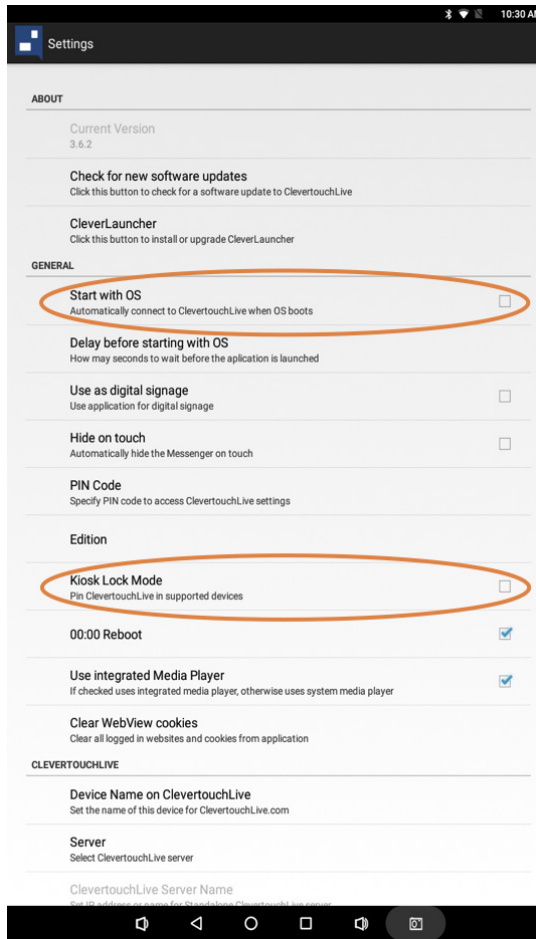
10:30 A

Settings

ABOUT

Current Version
3.6.2

Check for new software updates
Click this button to check for a software update to ClevertouchLive

CleverLauncher
Click this button to install or upgrade CleverLauncher

GENERAL

Start with OS
Automatically connect to ClevertouchLive when OS boots

Delay before starting with OS
How may seconds to wait before the aplication is launched

Use as digital signage
Use application for digital signage

Hide on touch
Automatically hide the Messenger on touch

PIN Code
Specify PIN code to access ClevertouchLive settings

Edition

Kiosk Lock Mode
Pin ClevertouchLive in supported devices

00:00 Reboot

Use integrated Media Player
If checked uses integrated media player, otherwise uses system media player

Clear WebView cookies
Clear all logged in websites and cookies from application

CLEVERTOUCHLIVE

Device Name on ClevertouchLive
Set the name of this device for ClevertouchLive.com

Server
Select ClevertouchLive server

ClevertouchLive Server Name
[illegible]